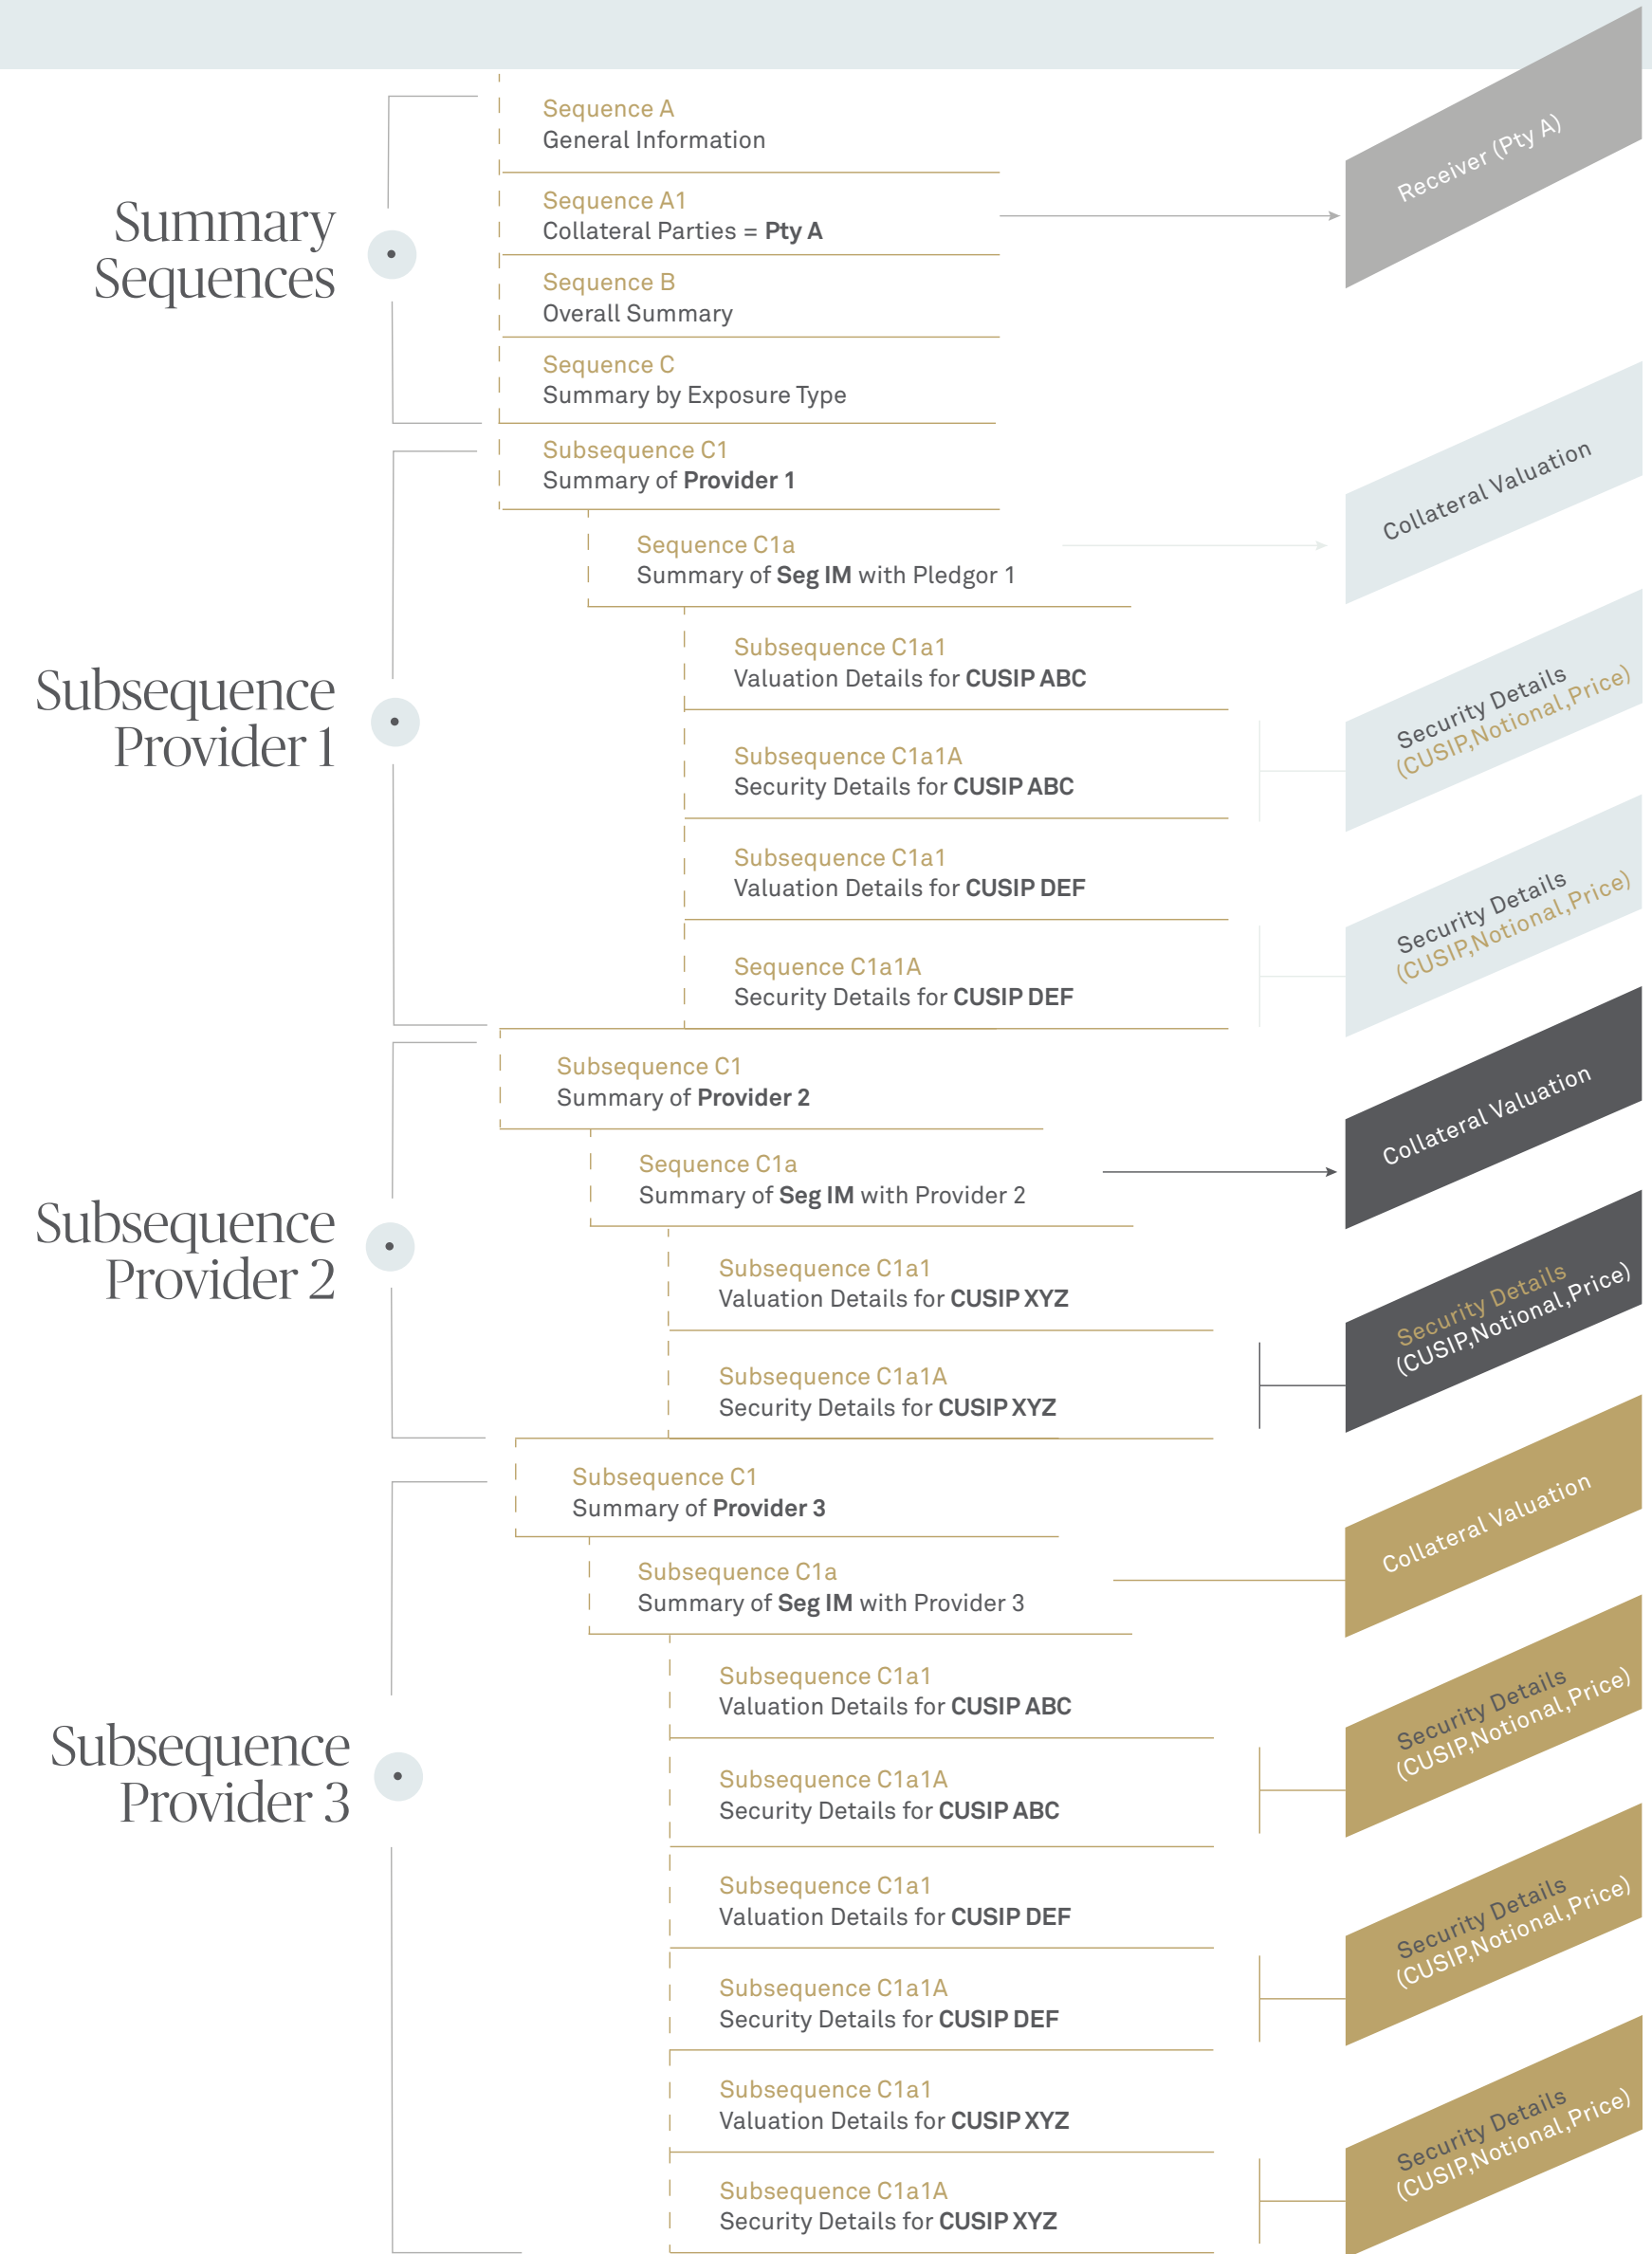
Summary Sequences

Sequence A
General Information

Sequence A1
Collateral Parties = **Pty A**

Sequence B
Overall Summary

Sequence C
Summary by Exposure Type

Receiver (Pty A)

Subsequence Provider 1

Subsequence C1
Summary of **Provider 1**

Sequence C1a
Summary of **Seg IM** with Pledgor 1

Collateral Valuation

Subsequence C1a1
Valuation Details for **CUSIP ABC**

Subsequence C1a1A
Security Details for **CUSIP ABC**

Security Details
(CUSIP,Notional,Price)

Subsequence C1a1
Valuation Details for **CUSIP DEF**

Sequence C1a1A
Security Details for **CUSIP DEF**

Security Details
(CUSIP,Notional,Price)

Subsequence Provider 2

Subsequence C1
Summary of **Provider 2**

Sequence C1a
Summary of **Seg IM** with Provider 2

Collateral Valuation

Subsequence C1a1
Valuation Details for **CUSIP XYZ**

Subsequence C1a1A
Security Details for **CUSIP XYZ**

Security Details
(CUSIP,Notional,Price)

Subsequence Provider 3

Subsequence C1
Summary of **Provider 3**

Subsequence C1a
Summary of **Seg IM** with Provider 3

Collateral Valuation

Subsequence C1a1
Valuation Details for **CUSIP ABC**

Subsequence C1a1A
Security Details for **CUSIP ABC**

Security Details
(CUSIP,Notional,Price)

Subsequence C1a1
Valuation Details for **CUSIP DEF**

Subsequence C1a1A
Security Details for **CUSIP DEF**

Security Details
(CUSIP,Notional,Price)

Subsequence C1a1
Valuation Details for **CUSIP XYZ**

Subsequence C1a1A
Security Details for **CUSIP XYZ**

Security Details
(CUSIP,Notional,Price)